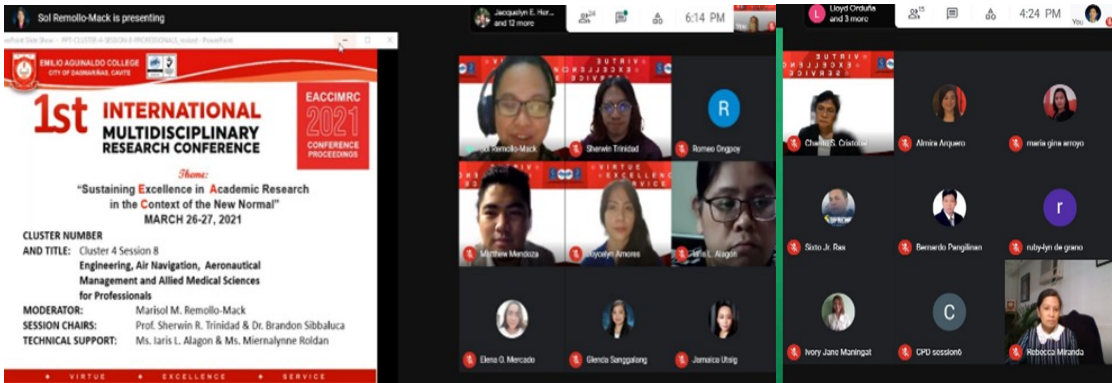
Sol Remollo-Mack is presenting

EMILIO AGUINALDO COLLEGE
CITY OF DASMARIÑAS, CAVITE

1st INTERNATIONAL MULTIDISCIPLINARY RESEARCH CONFERENCE

EACCIMRC 2021 CONFERENCE PROCEEDINGS

Theme:
"Sustaining Excellence in Academic Research in the Context of the New Normal"
MARCH 26-27, 2021

CLUSTER NUMBER AND TITLE: Cluster 4 Session 8
Engineering, Air Navigation, Aeronautical Management and Allied Medical Sciences for Professionals
MODERATOR: Marisol M. Remollo-Mack
SESSION CHAIRS: Prof. Sherwin R. Trinidad & Dr. Brandon Sibbaluca
TECHNICAL SUPPORT: Ms. Iaris L. Alagon & Ms. Miernalynne Roldan

VIRTUE ◆ EXCELLENCE ◆ SERVICE

Jacquelyn E. Hor... and 12 more
24
6:14 PM

Sol Remollo-Mack
Sherwin Trinidad
R
Romeo Ongpoy
Matthew Mendoza
Joycelyn Amores
Iaris L. Alagon
Elena O. Mercado
Glenda Sanggalang
Jamaica Utsig

Lloyd Orduña and 3 more
15
4:24 PM
You

Charito S. Cristobal
Almira Arquero
maria gina arroyo
Sisto Jr. Rex
Bernardo Pangilinan
r
ruby-lyn de grano
Ivory Jane Maningat
C
CPD session6
Rebecca Miranda